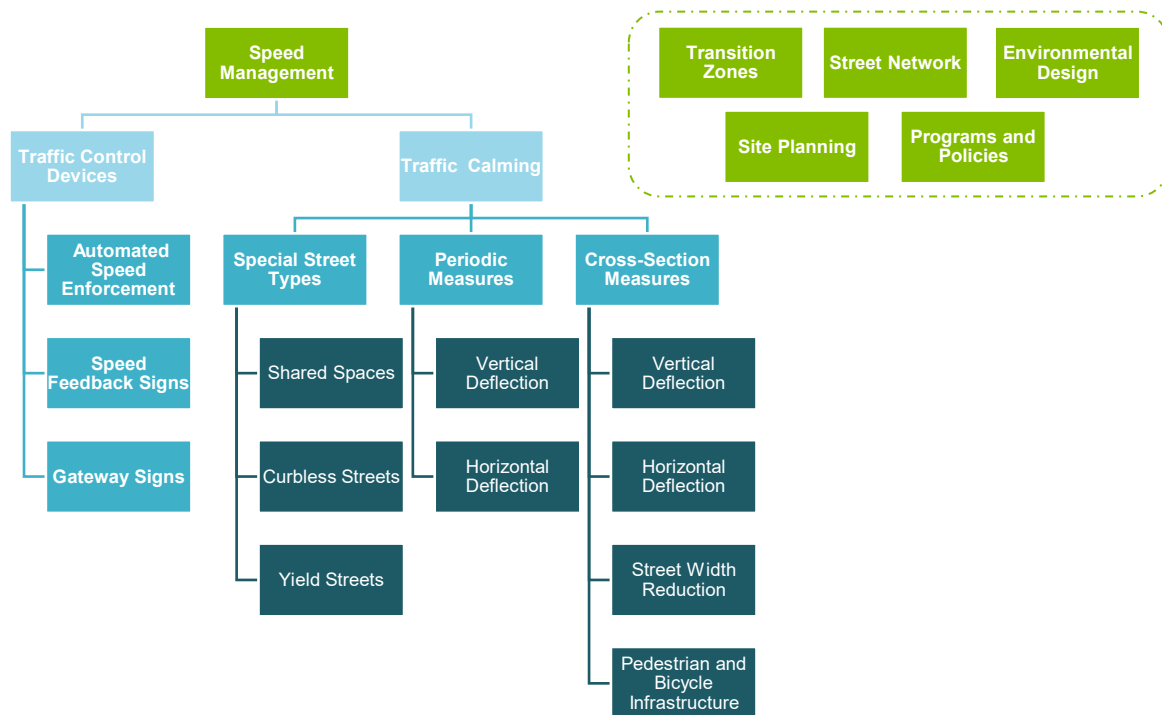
Speed Management

Traffic Control Devices

Automated Speed Enforcement

Speed Feedback Signs

Gateway Signs

Traffic Calming

Special Street Types

Shared Spaces

Curbless Streets

Yield Streets

Periodic Measures

Vertical Deflection

Horizontal Deflection

Cross-Section Measures

Vertical Deflection

Horizontal Deflection

Street Width Reduction

Pedestrian and Bicycle Infrastructure

Transition Zones

Street Network

Environmental Design

Site Planning

Programs and Policies